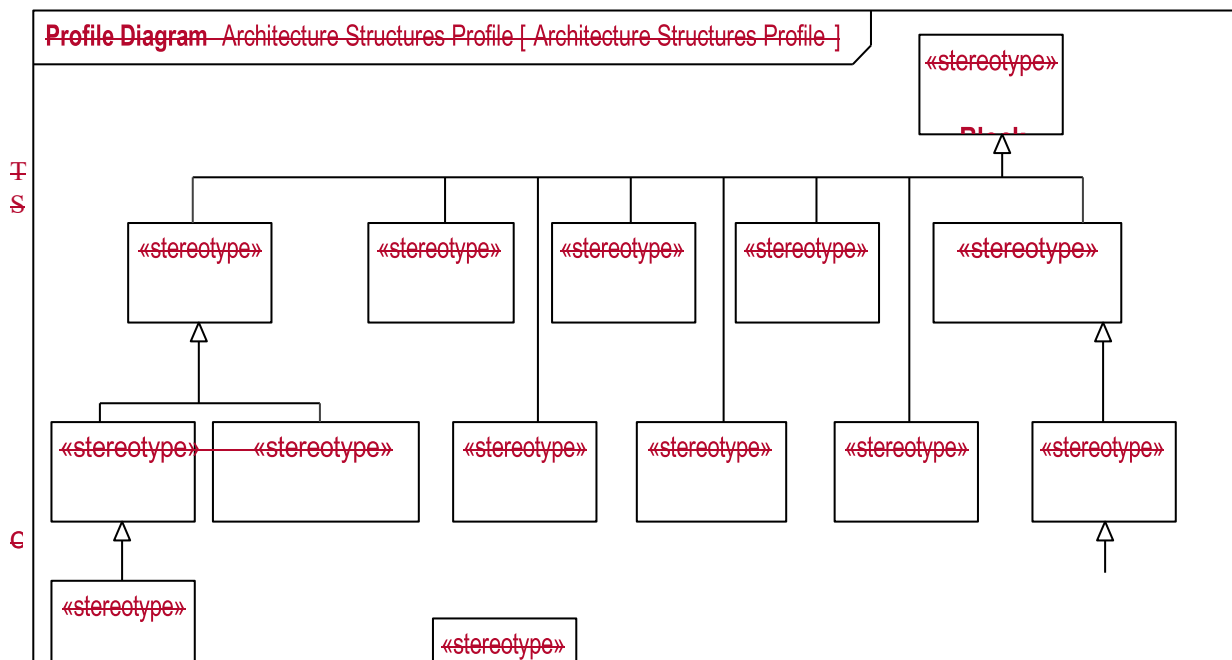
Profile Diagram Architecture Structures Profile [ Architecture Structures Profile ]

T
S
C

«stereotype»
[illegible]

«stereotype»

«stereotype»

«stereotype»

«stereotype»

«stereotype»

«stereotype»

«stereotype»

«stereotype»

«stereotype»

«stereotype»

«stereotype»

«stereotype»

«stereotype»